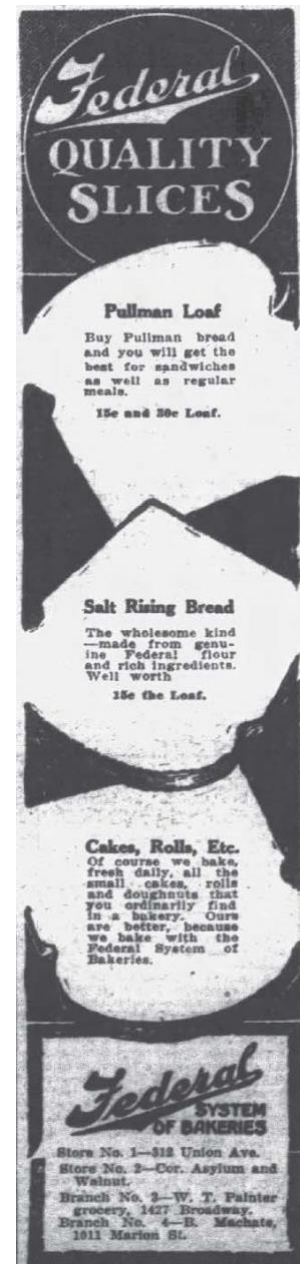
Federal QUALITY SLICES

Pullman Loaf

Buy Pullman bread and you will get the best for sandwiches as well as regular meals.

15c and 30c Loaf.

Salt Rising Bread

The wholesome kind —made from genuine Federal flour and rich ingredients. Well worth

15c the Loaf.

Cakes, Rolls, Etc.

Of course we bake, fresh daily, all the small cakes, rolls and doughnuts that you ordinarily find in a bakery. Ours are better, because we bake with the Federal System of Bakeries.

Federal SYSTEM OF BAKERIES

Store No. 1—312 Union Ave.
Store No. 2—Cor. Asylum and Walnut.
Branch No. 3—W. T. Painter grocery, 1427 Broadway.
Branch No. 4—B. Machata, 1011 Marion St.